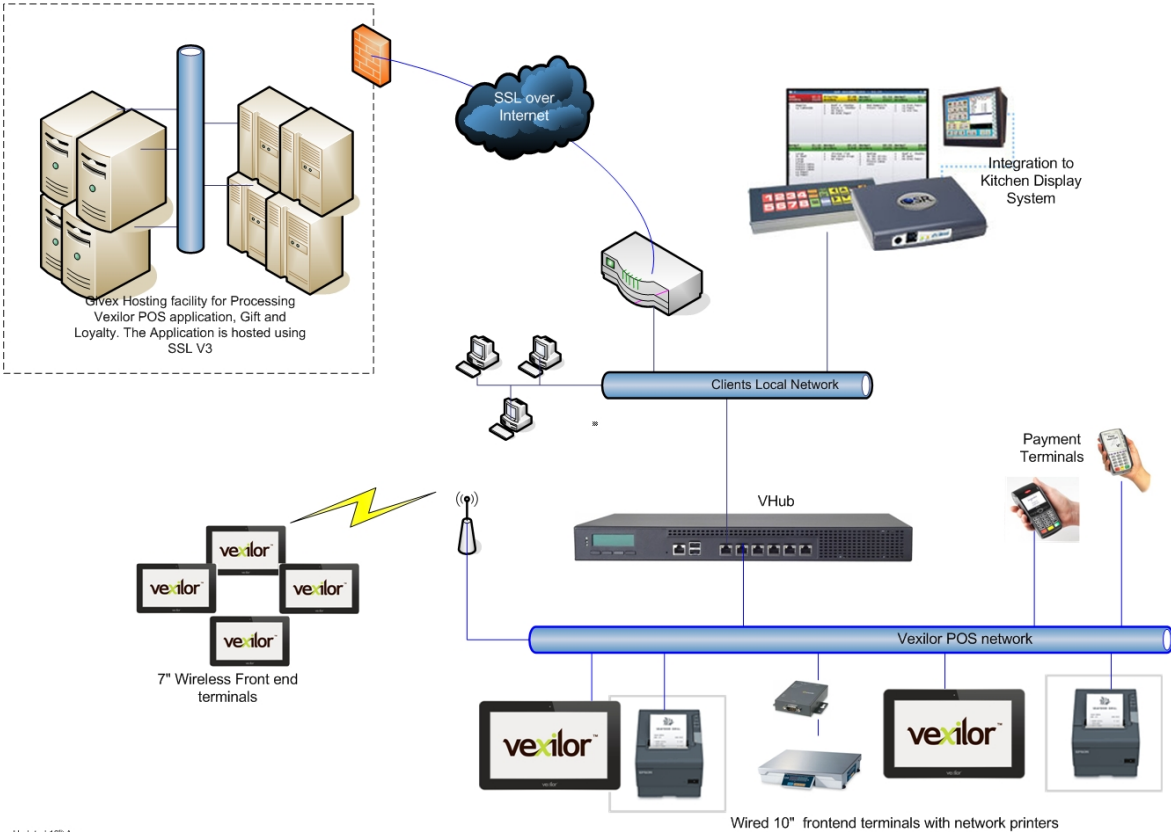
SSL over Internet

Integration to Kitchen Display System

Givex Hosting facility for Processing Vexilor POS application, Gift and Loyalty. The Application is hosted using SSL V3

Clients Local Network

Payment Terminals

VHub

vexilor

vexilor

vexilor

vexilor

7" Wireless Front end terminals

Vexilor POS network

vexilor

vexilor

Wired 10" frontend terminals with network printers